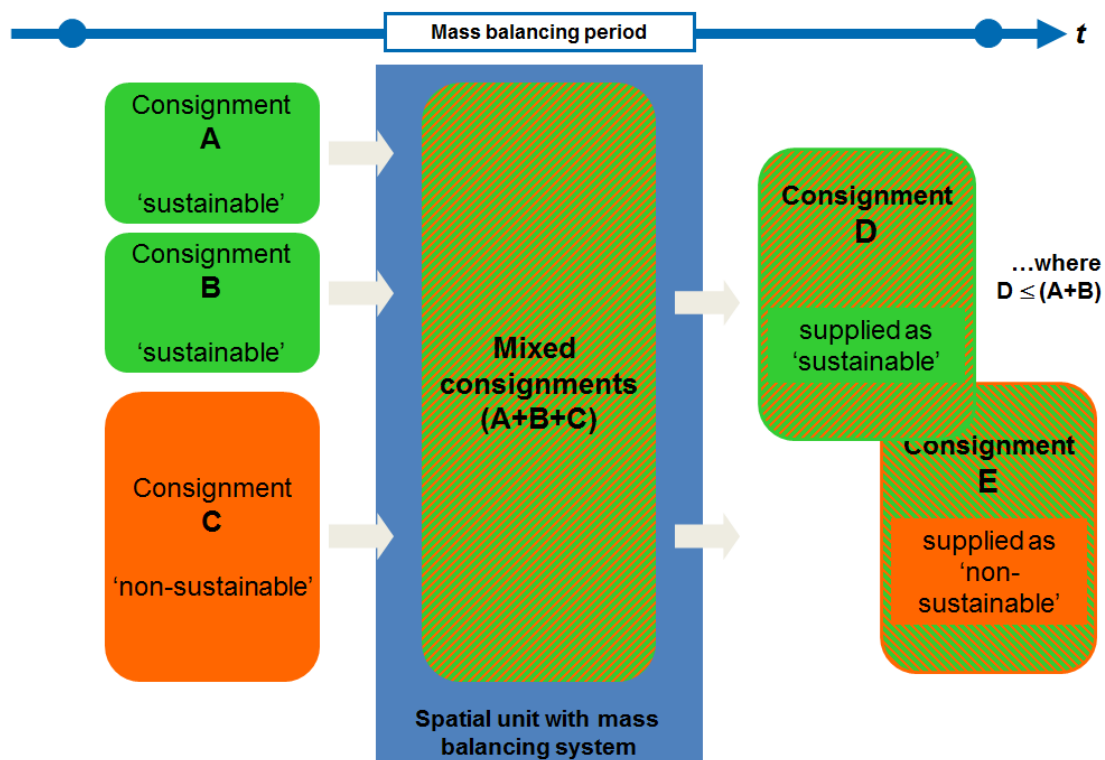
Mass balancing period

*t*

Consignment
**A**
'sustainable'

Consignment
**B**
'sustainable'

Consignment
**C**
'non-sustainable'

**Mixed consignments (A+B+C)**

**Spatial unit with mass balancing system**

**Consignment**
**D**
supplied as 'sustainable'

**…where D $\leq$ (A+B)**

**Consignment**
**E**
supplied as 'non-sustainable'